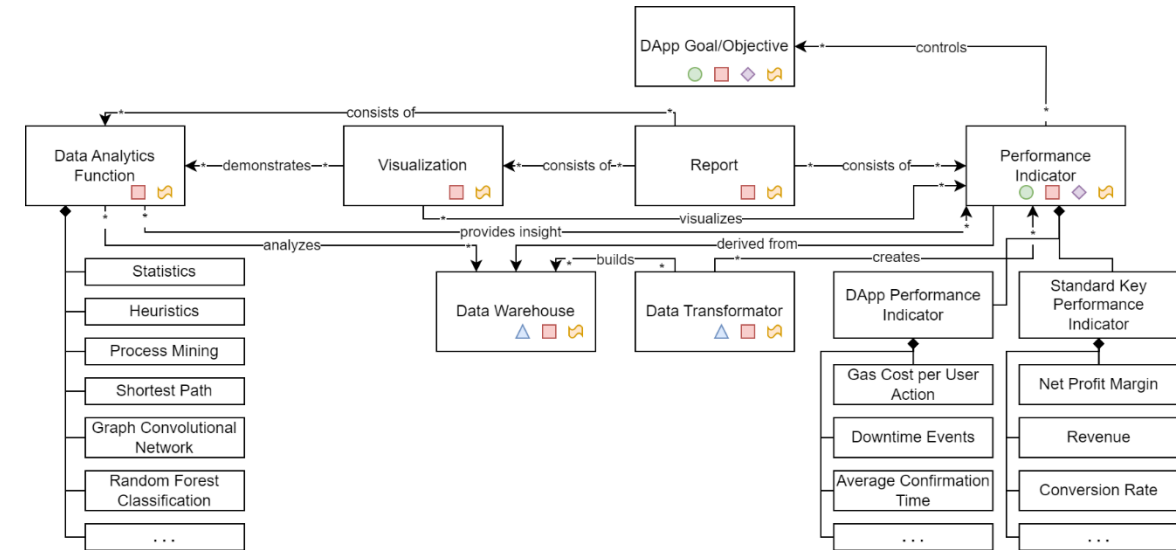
DApp Goal/Objective

controls

consists of

Data Analytics Function

demonstrates

Visualization

consists of

Report

consists of

Performance Indicator

visualizes

provides insight

analyzes

derived from

builds

creates

Data Warehouse

Data Transformator

DApp Performance Indicator

Standard Key Performance Indicator

Statistics

Heuristics

Process Mining

Shortest Path

Graph Convolutional Network

Random Forest Classification

. . .

Gas Cost per User Action

Downtime Events

Average Confirmation Time

. . .

Net Profit Margin

Revenue

Conversion Rate

. . .